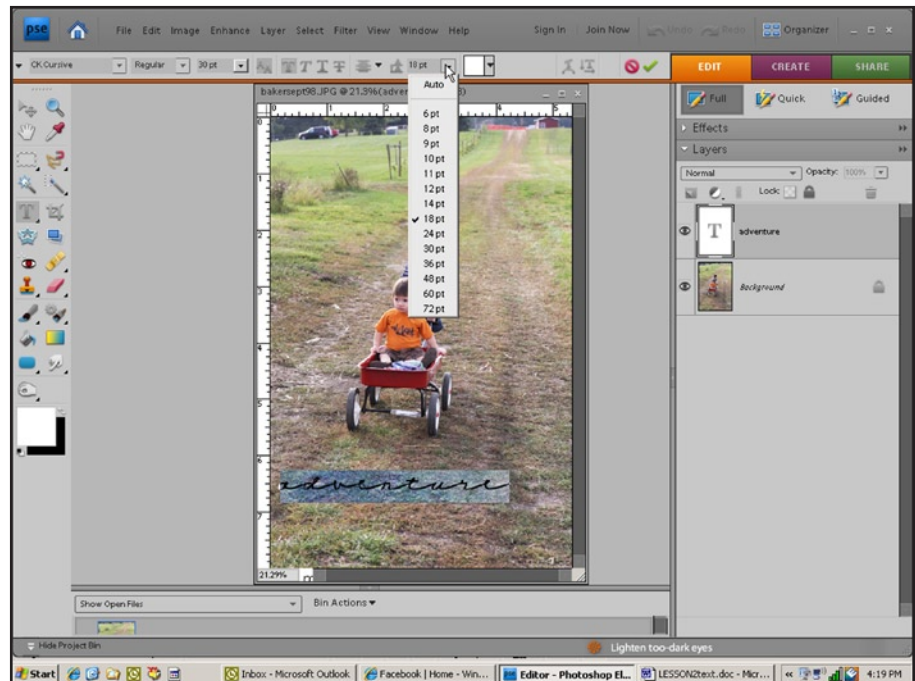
pse

File Edit Image Enhance Layer Select Filter View Window Help

Sign In | Join Now

Undo Redo

Organizer

CK Cursive

Regular

30 pt

18 pt

Auto

6 pt
8 pt
9 pt
10 pt
11 pt
12 pt
14 pt
18 pt
24 pt
30 pt
36 pt
48 pt
60 pt
72 pt

bakersept98.JPG @ 21.3%(adve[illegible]

adventure

21.29%

EDIT CREATE SHARE

Full Quick Guided

Effects

Layers

Normal Opacity: 100%

Lock:

adventure

Background

Show Open Files

Bin Actions

Hide Project Bin

Lighten too-dark eyes

Start

Inbox - Microsoft Outlook

Facebook | Home - Win...

Editor - Photoshop El...

LESSON2text.doc - Micr...

4:19 PM